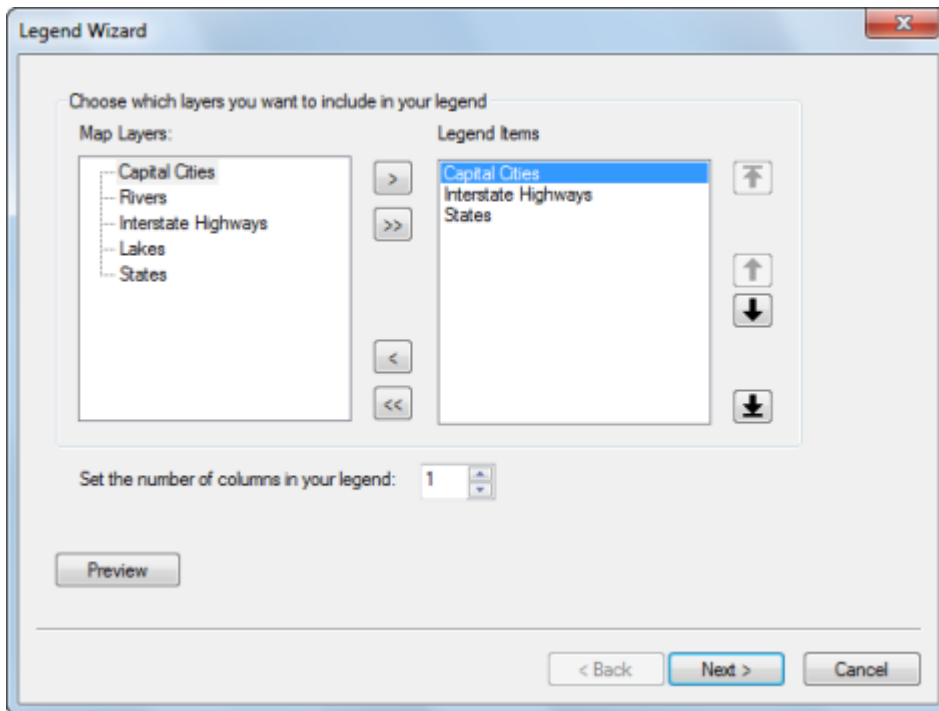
Legend Wizard

Choose which layers you want to include in your legend

Map Layers:

Capital Cities
Rivers
Interstate Highways
Lakes
States

>
>>
<
<<

Legend Items

Capital Cities
Interstate Highways
States

Set the number of columns in your legend: 1

Preview

< Back
Next >
Cancel